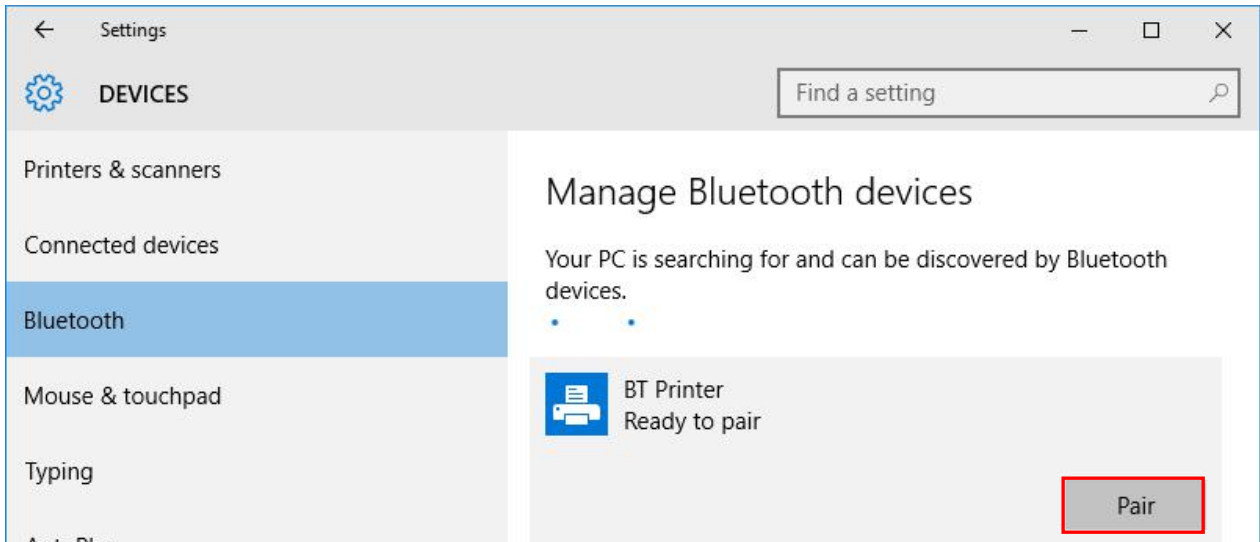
Settings

DEVICES

Find a setting

Printers & scanners

Connected devices

Bluetooth

Mouse & touchpad

Typing

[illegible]

Manage Bluetooth devices

Your PC is searching for and can be discovered by Bluetooth devices.

BT Printer
Ready to pair

Pair